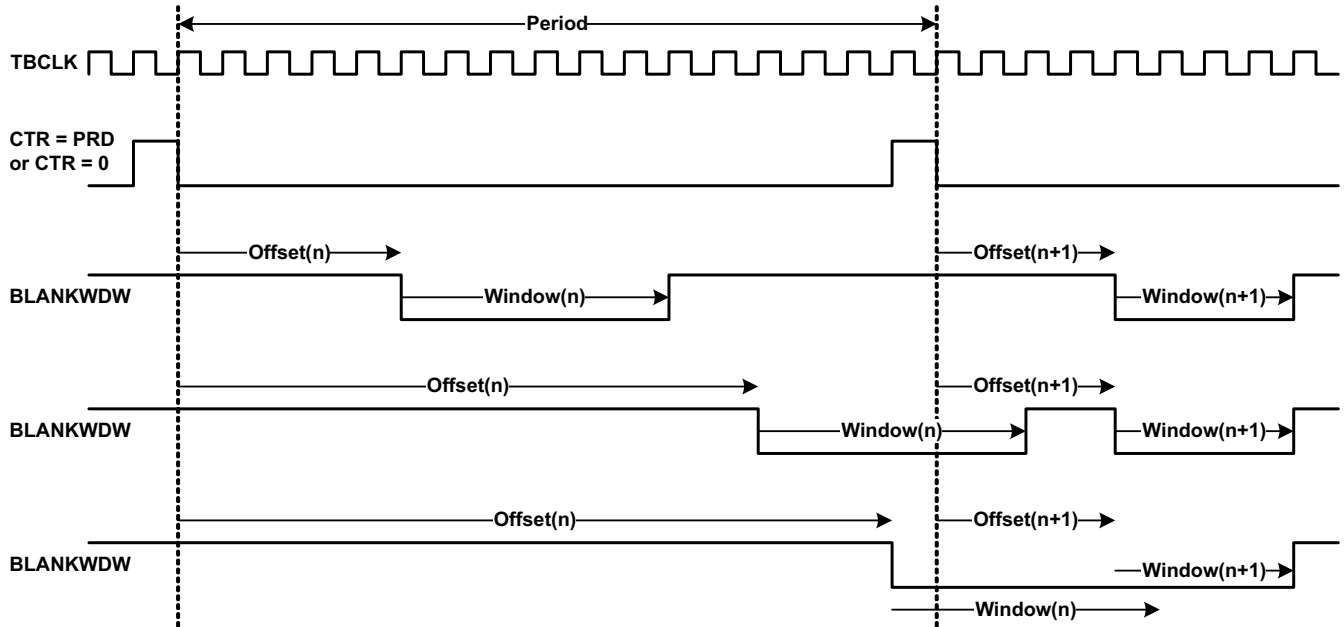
Period

TBCLK

CTR = PRD
or CTR = 0

Offset(n)

Offset(n+1)

BLANKWDW

Window(n)

Window(n+1)

Offset(n)

Offset(n+1)

BLANKWDW

Window(n)

Window(n+1)

Offset(n)

Offset(n+1)

BLANKWDW

Window(n+1)

Window(n)